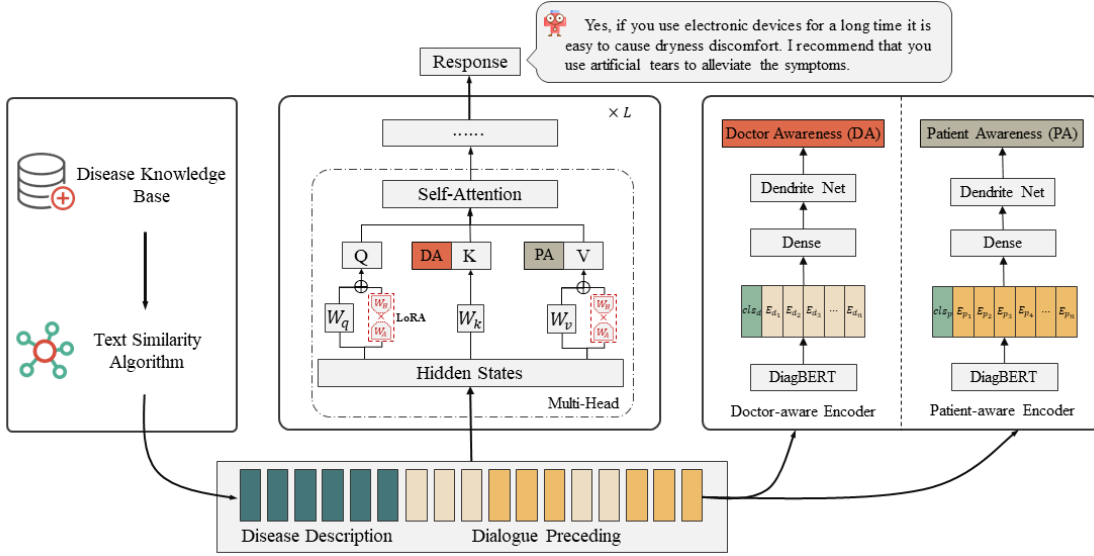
Yes, if you use electronic devices for a long time it is easy to cause dryness discomfort. I recommend that you use artificial tears to alleviate the symptoms.

Response

Disease Knowledge Base

Text Similarity Algorithm

× $L$

……

Self-Attention

Q

DA

K

PA

V

$W_B$

$W_A$

LoRA

$W_q$

$W_k$

$W_v$

$W_B$

$W_A$

Hidden States

Multi-Head

Doctor Awareness (DA)

Dendrite Net

Dense

$cls_d$ $E_{d_1}$ $E_{d_2}$ $E_{d_3}$ … $E_{d_n}$

DiagBERT

Doctor-aware Encoder

Patient Awareness (PA)

Dendrite Net

Dense

$cls_p$ $E_{p_1}$ $E_{p_2}$ $E_{p_3}$ $E_{p_4}$ … $E_{p_n}$

DiagBERT

Patient-aware Encoder

Disease Description

Dialogue Preceding